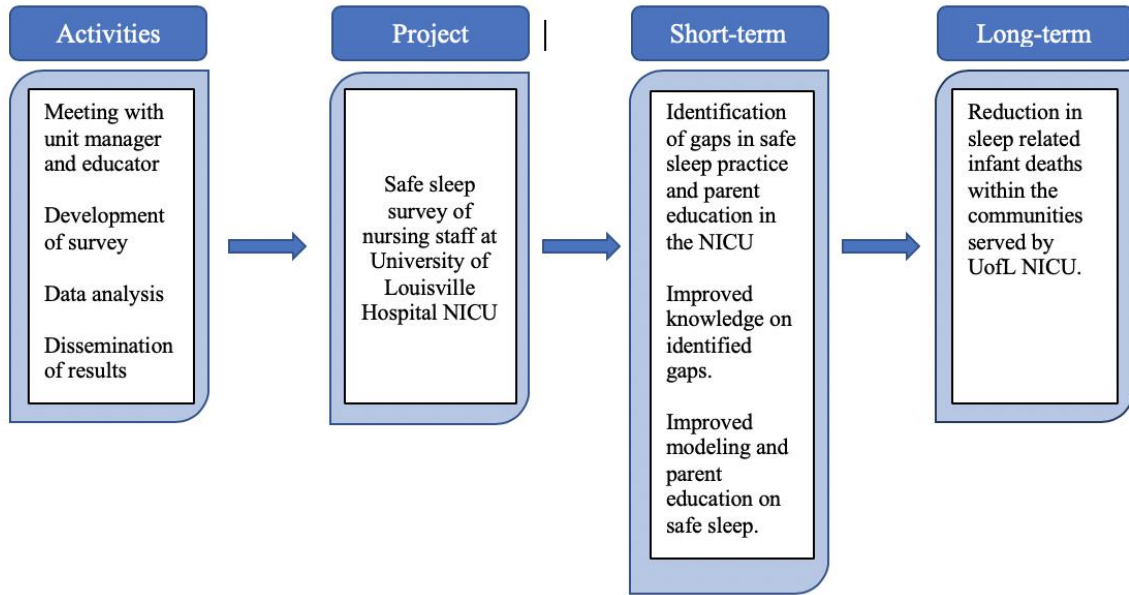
Activities

Meeting with unit manager and educator

Development of survey

Data analysis

Dissemination of results

Project

Safe sleep survey of nursing staff at University of Louisville Hospital NICU

Short-term

Identification of gaps in safe sleep practice and parent education in the NICU

Improved knowledge on identified gaps.

Improved modeling and parent education on safe sleep.

Long-term

Reduction in sleep related infant deaths within the communities served by UofL NICU.